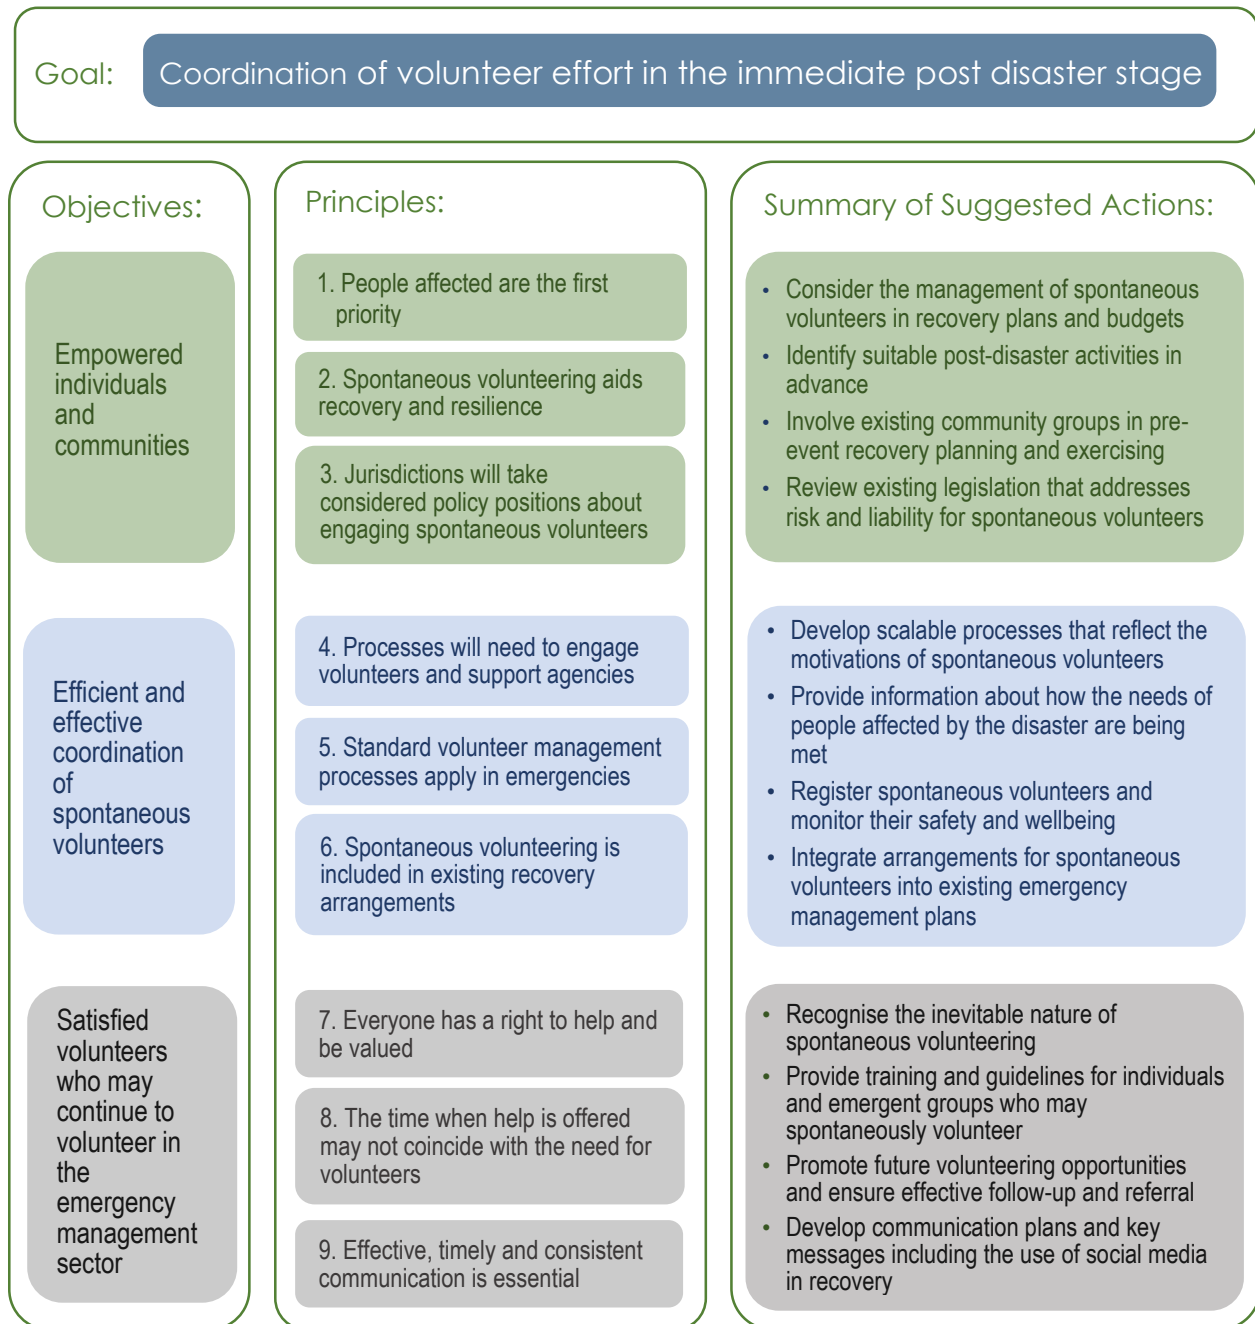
Goal: Coordination of volunteer effort in the immediate post disaster stage

Objectives:

Empowered individuals and communities

Efficient and effective coordination of spontaneous volunteers

Satisfied volunteers who may continue to volunteer in the emergency management sector

Principles:

1. People affected are the first priority

2. Spontaneous volunteering aids recovery and resilience

3. Jurisdictions will take considered policy positions about engaging spontaneous volunteers

4. Processes will need to engage volunteers and support agencies

5. Standard volunteer management processes apply in emergencies

6. Spontaneous volunteering is included in existing recovery arrangements

7. Everyone has a right to help and be valued

8. The time when help is offered may not coincide with the need for volunteers

9. Effective, timely and consistent communication is essential

Summary of Suggested Actions:

- Consider the management of spontaneous volunteers in recovery plans and budgets
- Identify suitable post-disaster activities in advance
- Involve existing community groups in pre-event recovery planning and exercising
- Review existing legislation that addresses risk and liability for spontaneous volunteers

- Develop scalable processes that reflect the motivations of spontaneous volunteers
- Provide information about how the needs of people affected by the disaster are being met
- Register spontaneous volunteers and monitor their safety and wellbeing
- Integrate arrangements for spontaneous volunteers into existing emergency management plans

- Recognise the inevitable nature of spontaneous volunteering
- Provide training and guidelines for individuals and emergent groups who may spontaneously volunteer
- Promote future volunteering opportunities and ensure effective follow-up and referral
- Develop communication plans and key messages including the use of social media in recovery